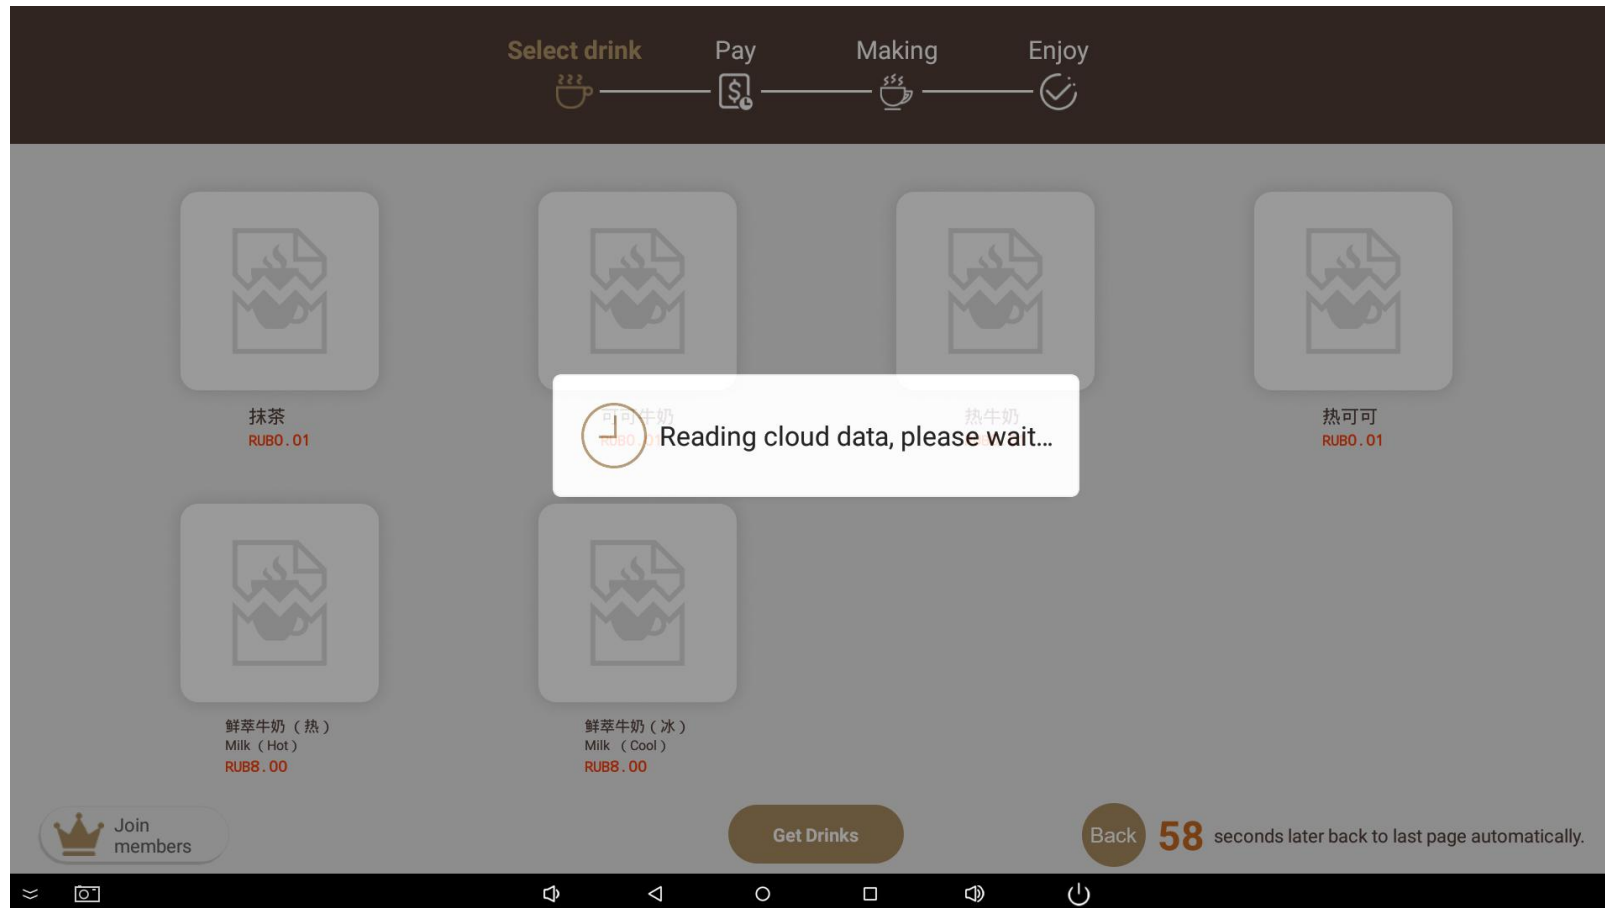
Select drink Pay Making Enjoy

抹茶
RUB0.01

可可牛奶
RUB0.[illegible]

热牛奶

热可可
RUB0.01

Reading cloud data, please wait...

鲜萃牛奶（热）
Milk（Hot）
RUB8.00

鲜萃牛奶（冰）
Milk（Cool）
RUB8.00

Join members

Get Drinks

Back 58 seconds later back to last page automatically.